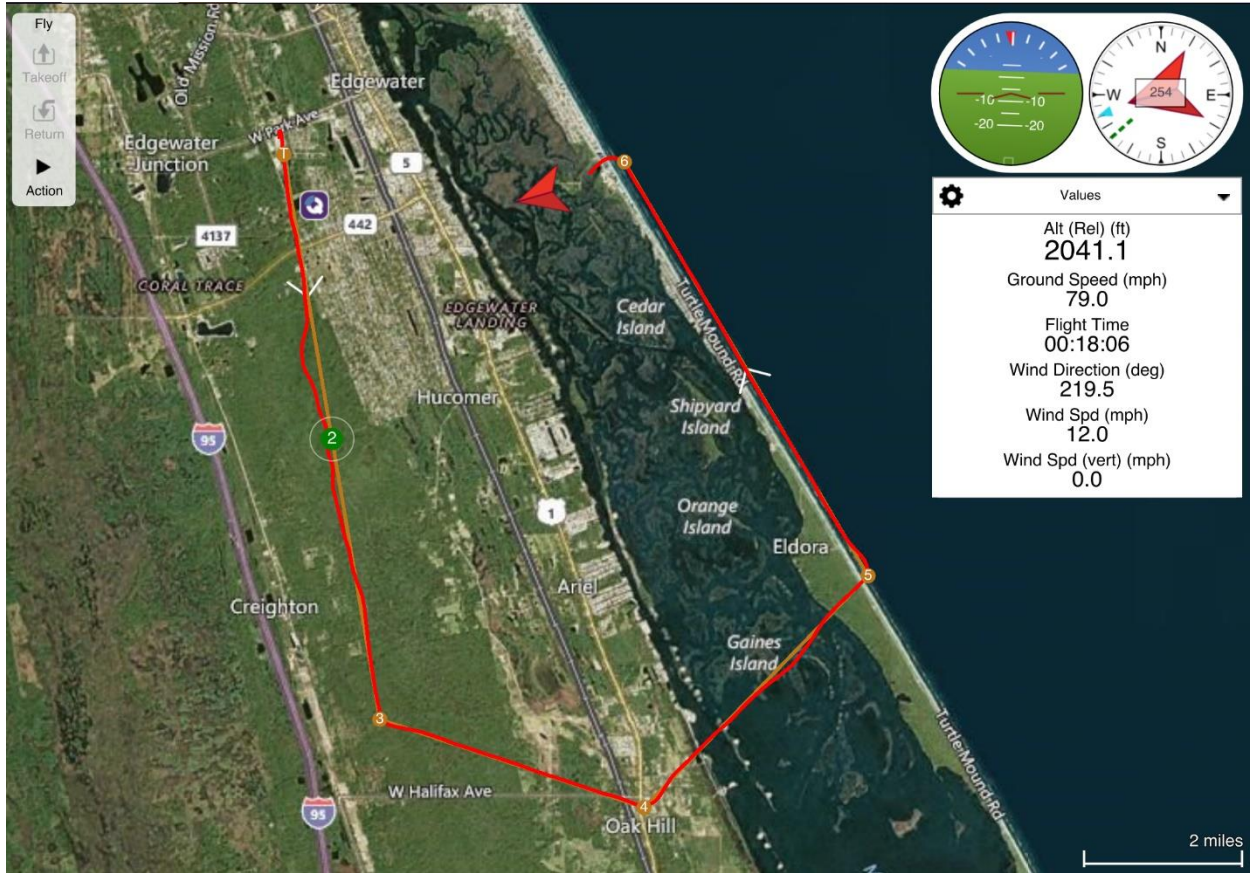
Fly
Takeoff
Return
Action

Old Mission Rd
Edgewater
W Park Ave
Edgewater Junction
5
442
4137
CORAL TRACE
EDGEWATER LANDING
Cedar Island
Turtle Mound Rd
Hucomer
Shipyard Island
95
2
1
Orange Island
Eldora
Ariel
Creighton
Gaines Island
3
4
5
6
Turtle Mound Rd
W Halifax Ave
95
Oak Hill
2 miles

-10 -10
-20 -20
N
W
E
S
254

Values
Alt (Rel) (ft)
2041.1
Ground Speed (mph)
79.0
Flight Time
00:18:06
Wind Direction (deg)
219.5
Wind Spd (mph)
12.0
Wind Spd (vert) (mph)
0.0